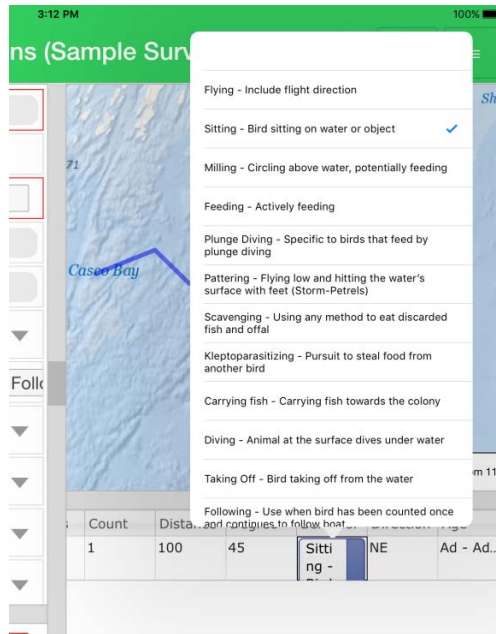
3:12 PM

100%

ns (Sample Surv

Flying - Include flight direction

Sitting - Bird sitting on water or object ✓

Milling - Circling above water, potentially feeding

Feeding - Actively feeding

Plunge Diving - Specific to birds that feed by plunge diving

Pattering - Flying low and hitting the water's surface with feet (Storm-Petrels)

Scavenging - Using any method to eat discarded fish and offal

Kleptoparasitizing - Pursuit to steal food from another bird

Carrying fish - Carrying fish towards the colony

Diving - Animal at the surface dives under water

Taking Off - Bird taking off from the water

Following - Use when bird has been counted once and contiques to follow boat

71

Casco Bay

Sh

Follo

m 11

| Count | Dista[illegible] | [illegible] | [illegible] | Direction | Age |
|---|---|---|---|---|---|
| 1 | 100 | 45 | Sitting - Bird | NE | Ad - Ad... |